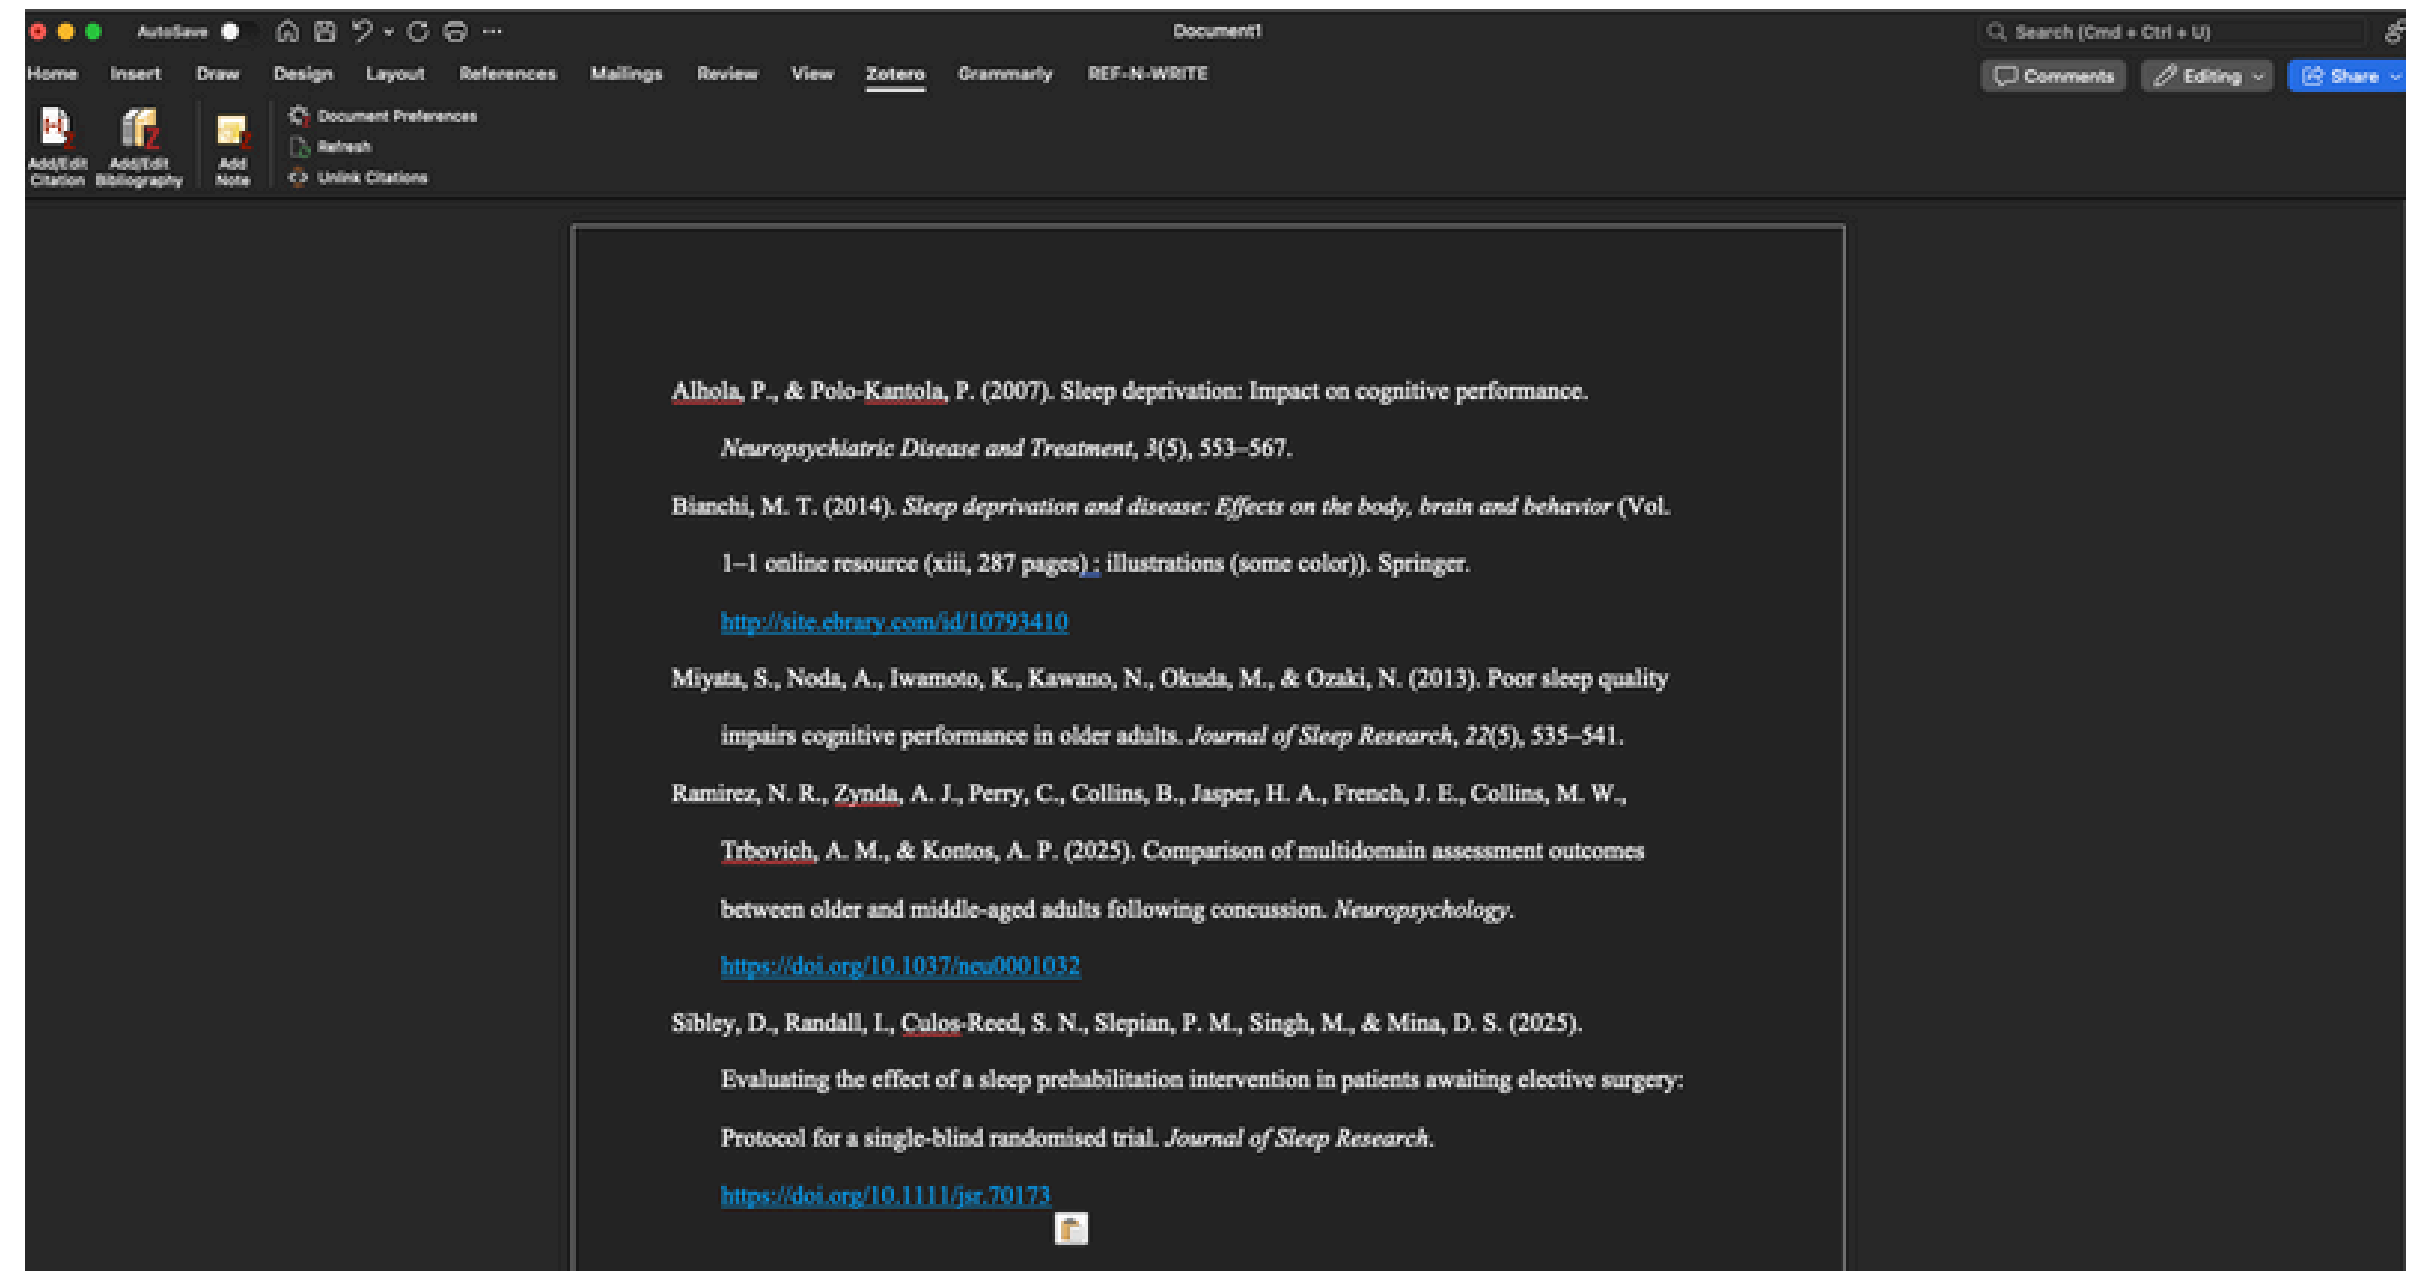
AutoSave

Document1

Search (Cmd + Ctrl + U)

Home Insert Draw Design Layout References Mailings Review View Zotero Grammarly REF-N-WRITE

Comments Editing Share

Add/Edit Citation Add/Edit Bibliography Add Note

Document Preferences
Refresh
Unlink Citations

Alhola, P., & Polo-Kantola, P. (2007). Sleep deprivation: Impact on cognitive performance. *Neuropsychiatric Disease and Treatment*, *3*(5), 553–567.

Bianchi, M. T. (2014). *Sleep deprivation and disease: Effects on the body, brain and behavior* (Vol. 1–1 online resource (xiii, 287 pages) : illustrations (some color)). Springer. http://site.ebrary.com/id/10793410

Miyata, S., Noda, A., Iwamoto, K., Kawano, N., Okuda, M., & Ozaki, N. (2013). Poor sleep quality impairs cognitive performance in older adults. *Journal of Sleep Research*, *22*(5), 535–541.

Ramirez, N. R., Zynda, A. J., Perry, C., Collins, B., Jasper, H. A., French, J. E., Collins, M. W., Trbovich, A. M., & Kontos, A. P. (2025). Comparison of multidomain assessment outcomes between older and middle-aged adults following concussion. *Neuropsychology*. https://doi.org/10.1037/neu0001032

Sibley, D., Randall, I., Culos-Reed, S. N., Slepian, P. M., Singh, M., & Mina, D. S. (2025). Evaluating the effect of a sleep prehabilitation intervention in patients awaiting elective surgery: Protocol for a single-blind randomised trial. *Journal of Sleep Research*. https://doi.org/10.1111/jsr.70173